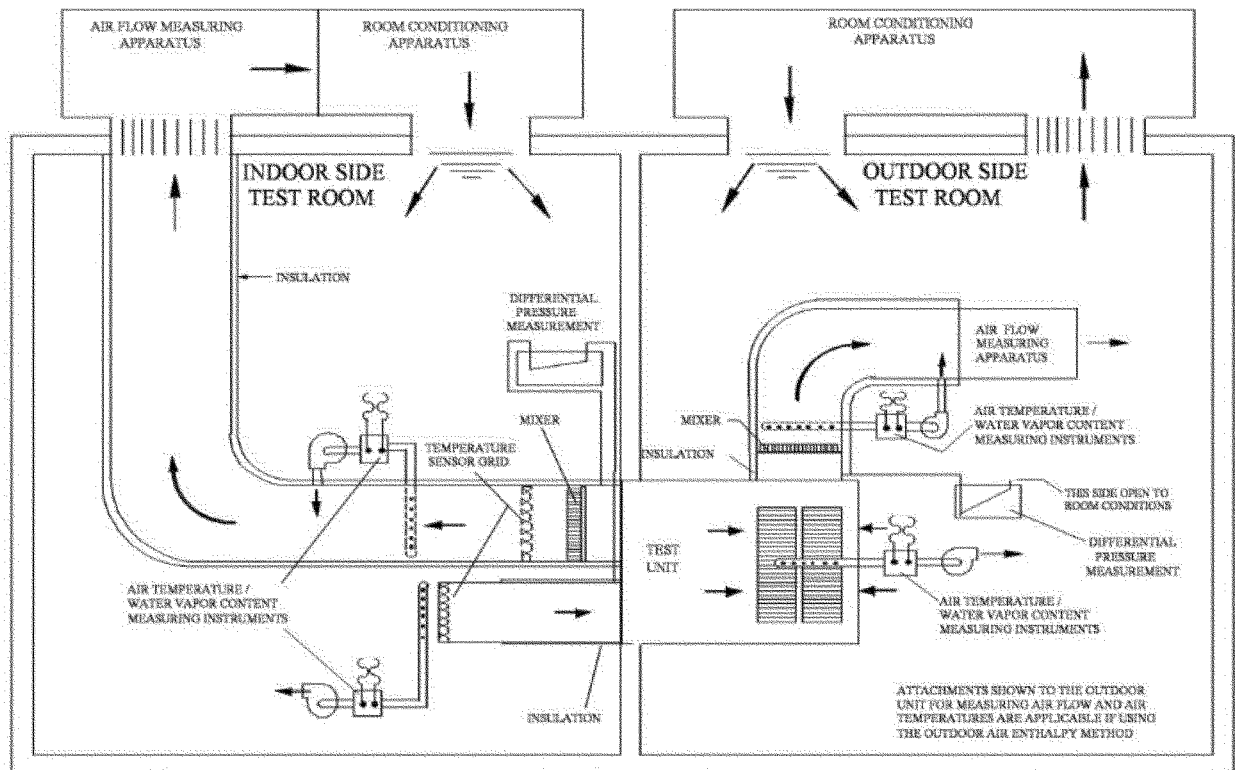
AIR FLOW MEASURING APPARATUS

ROOM CONDITIONING APPARATUS

ROOM CONDITIONING APPARATUS

INDOOR SIDE TEST ROOM

OUTDOOR SIDE TEST ROOM

INSULATION

DIFFERENTIAL PRESSURE MEASUREMENT

AIR FLOW MEASURING APPARATUS

MIXER

TEMPERATURE SENSOR GRID

MIXER

INSULATION

AIR TEMPERATURE / WATER VAPOR CONTENT MEASURING INSTRUMENTS

THIS SIDE OPEN TO ROOM CONDITIONS

TEST UNIT

DIFFERENTIAL PRESSURE MEASUREMENT

AIR TEMPERATURE / WATER VAPOR CONTENT MEASURING INSTRUMENTS

AIR TEMPERATURE / WATER VAPOR CONTENT MEASURING INSTRUMENTS

INSULATION

ATTACHMENTS SHOWN TO THE OUTDOOR UNIT FOR MEASURING AIR FLOW AND AIR TEMPERATURES ARE APPLICABLE IF USING THE OUTDOOR AIR ENTHALPY METHOD